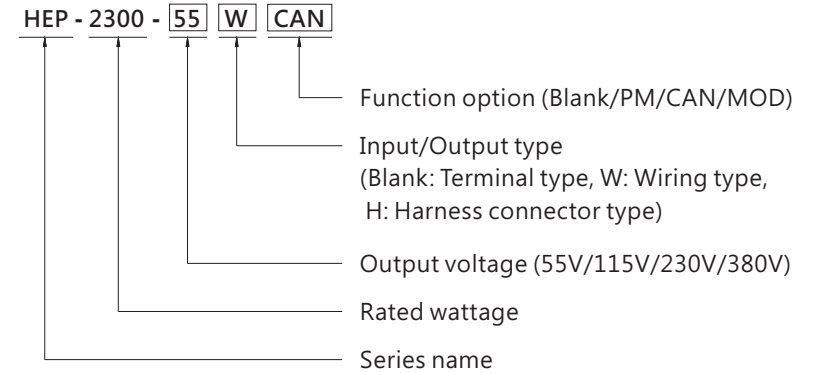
HEP - 2300 - 55 W CAN

Function option (Blank/PM/CAN/MOD)

Input/Output type
(Blank: Terminal type, W: Wiring type, H: Harness connector type)

Output voltage (55V/115V/230V/380V)

Rated wattage

Series name